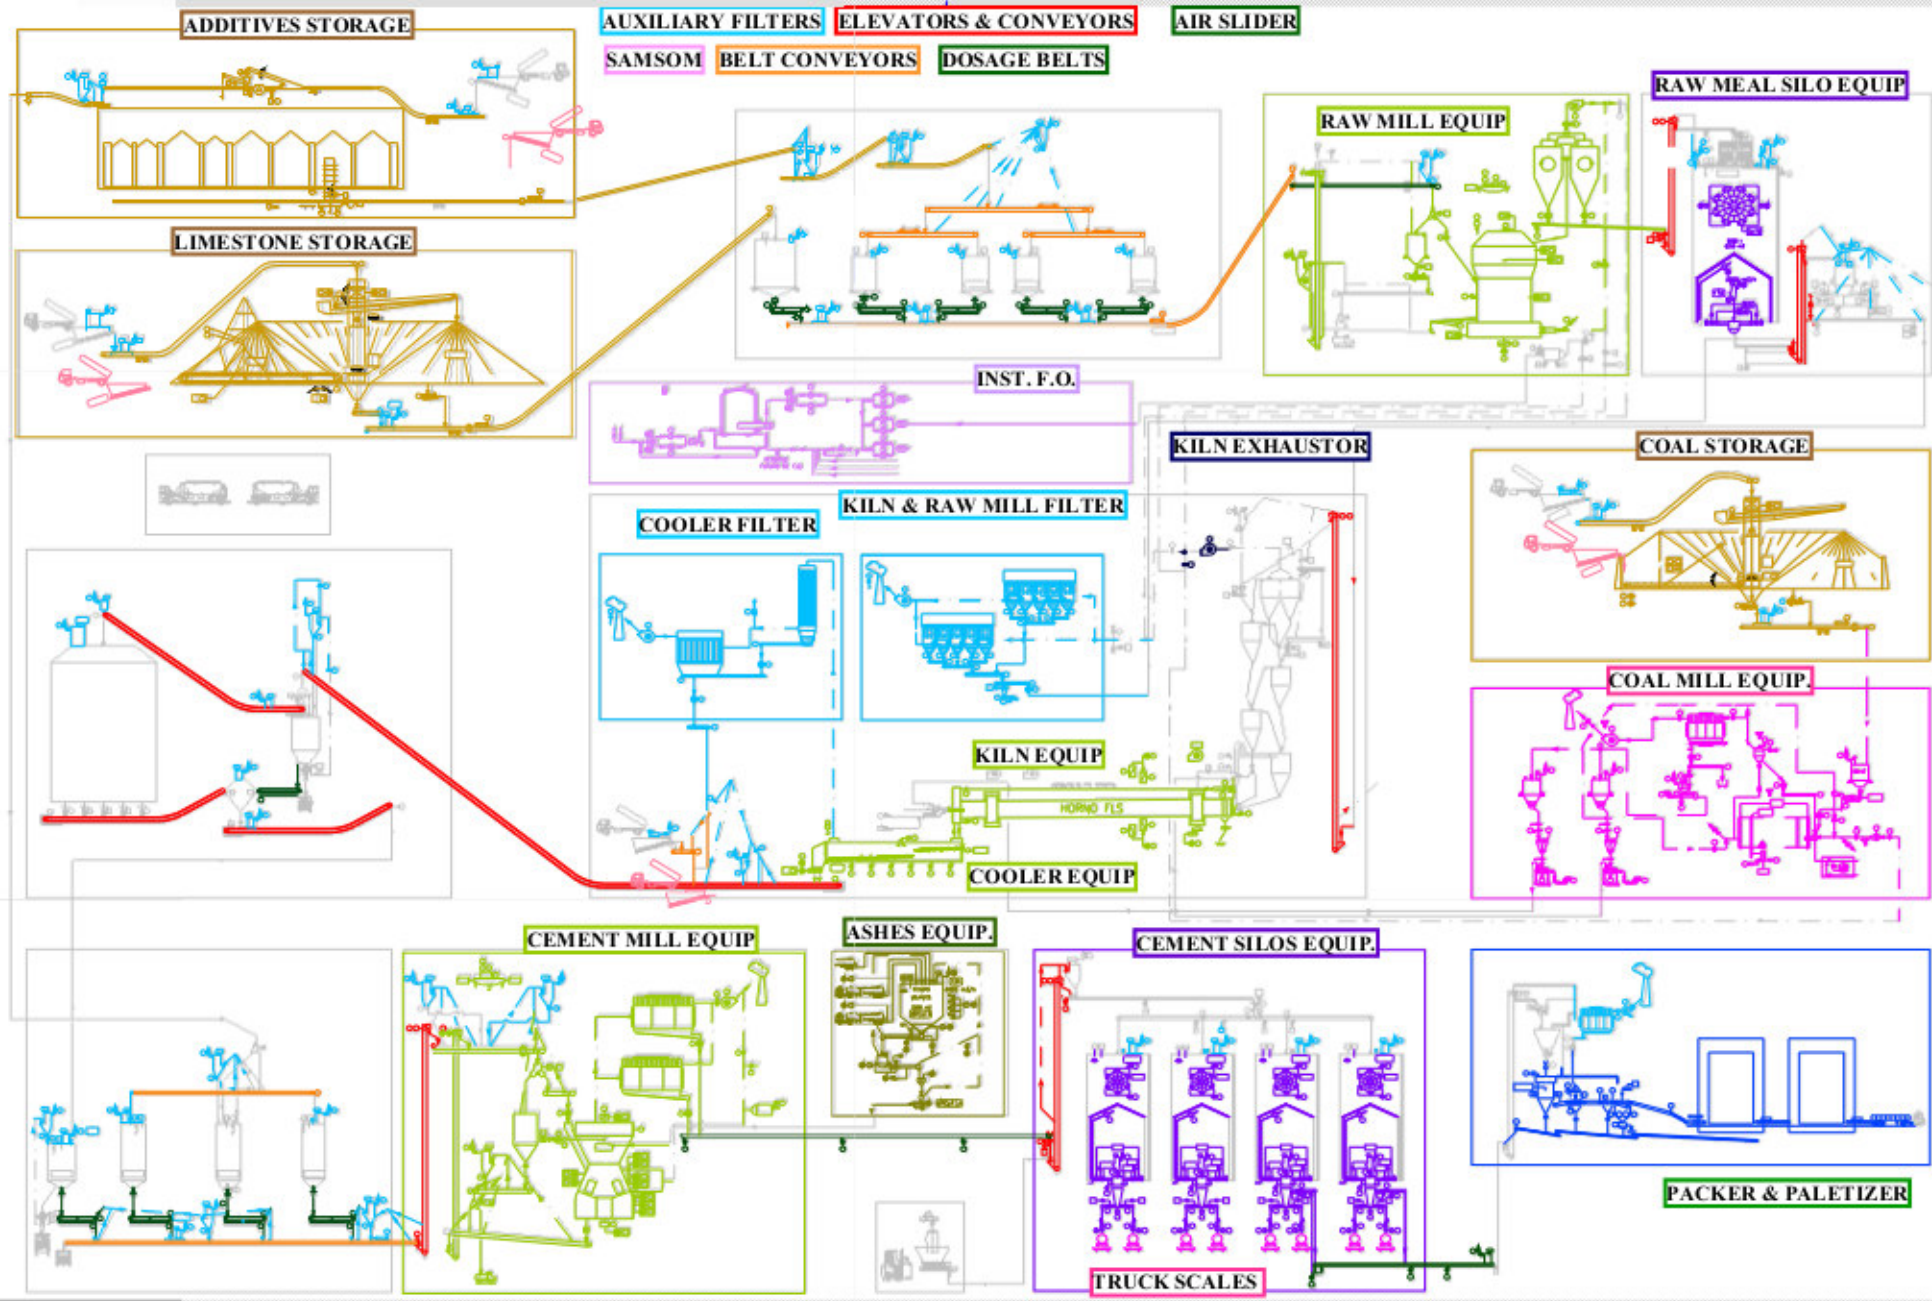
ADDITIVES STORAGE

AUXILIARY FILTERS

ELEVATORS & CONVEYORS

AIR SLIDER

SAMSOM

BELT CONVEYORS

DOSAGE BELTS

RAW MEAL SILO EQUIP

RAW MILL EQUIP

LIMESTONE STORAGE

INST. F.O.

KILN EXHAUSTOR

COAL STORAGE

KILN & RAW MILL FILTER

COOLER FILTER

COAL MILL EQUIP.

KILN EQUIP

HORNO FLS

COOLER EQUIP

CEMENT MILL EQUIP

ASHES EQUIP.

CEMENT SILOS EQUIP.

PACKER & PALETIZER

TRUCK SCALES